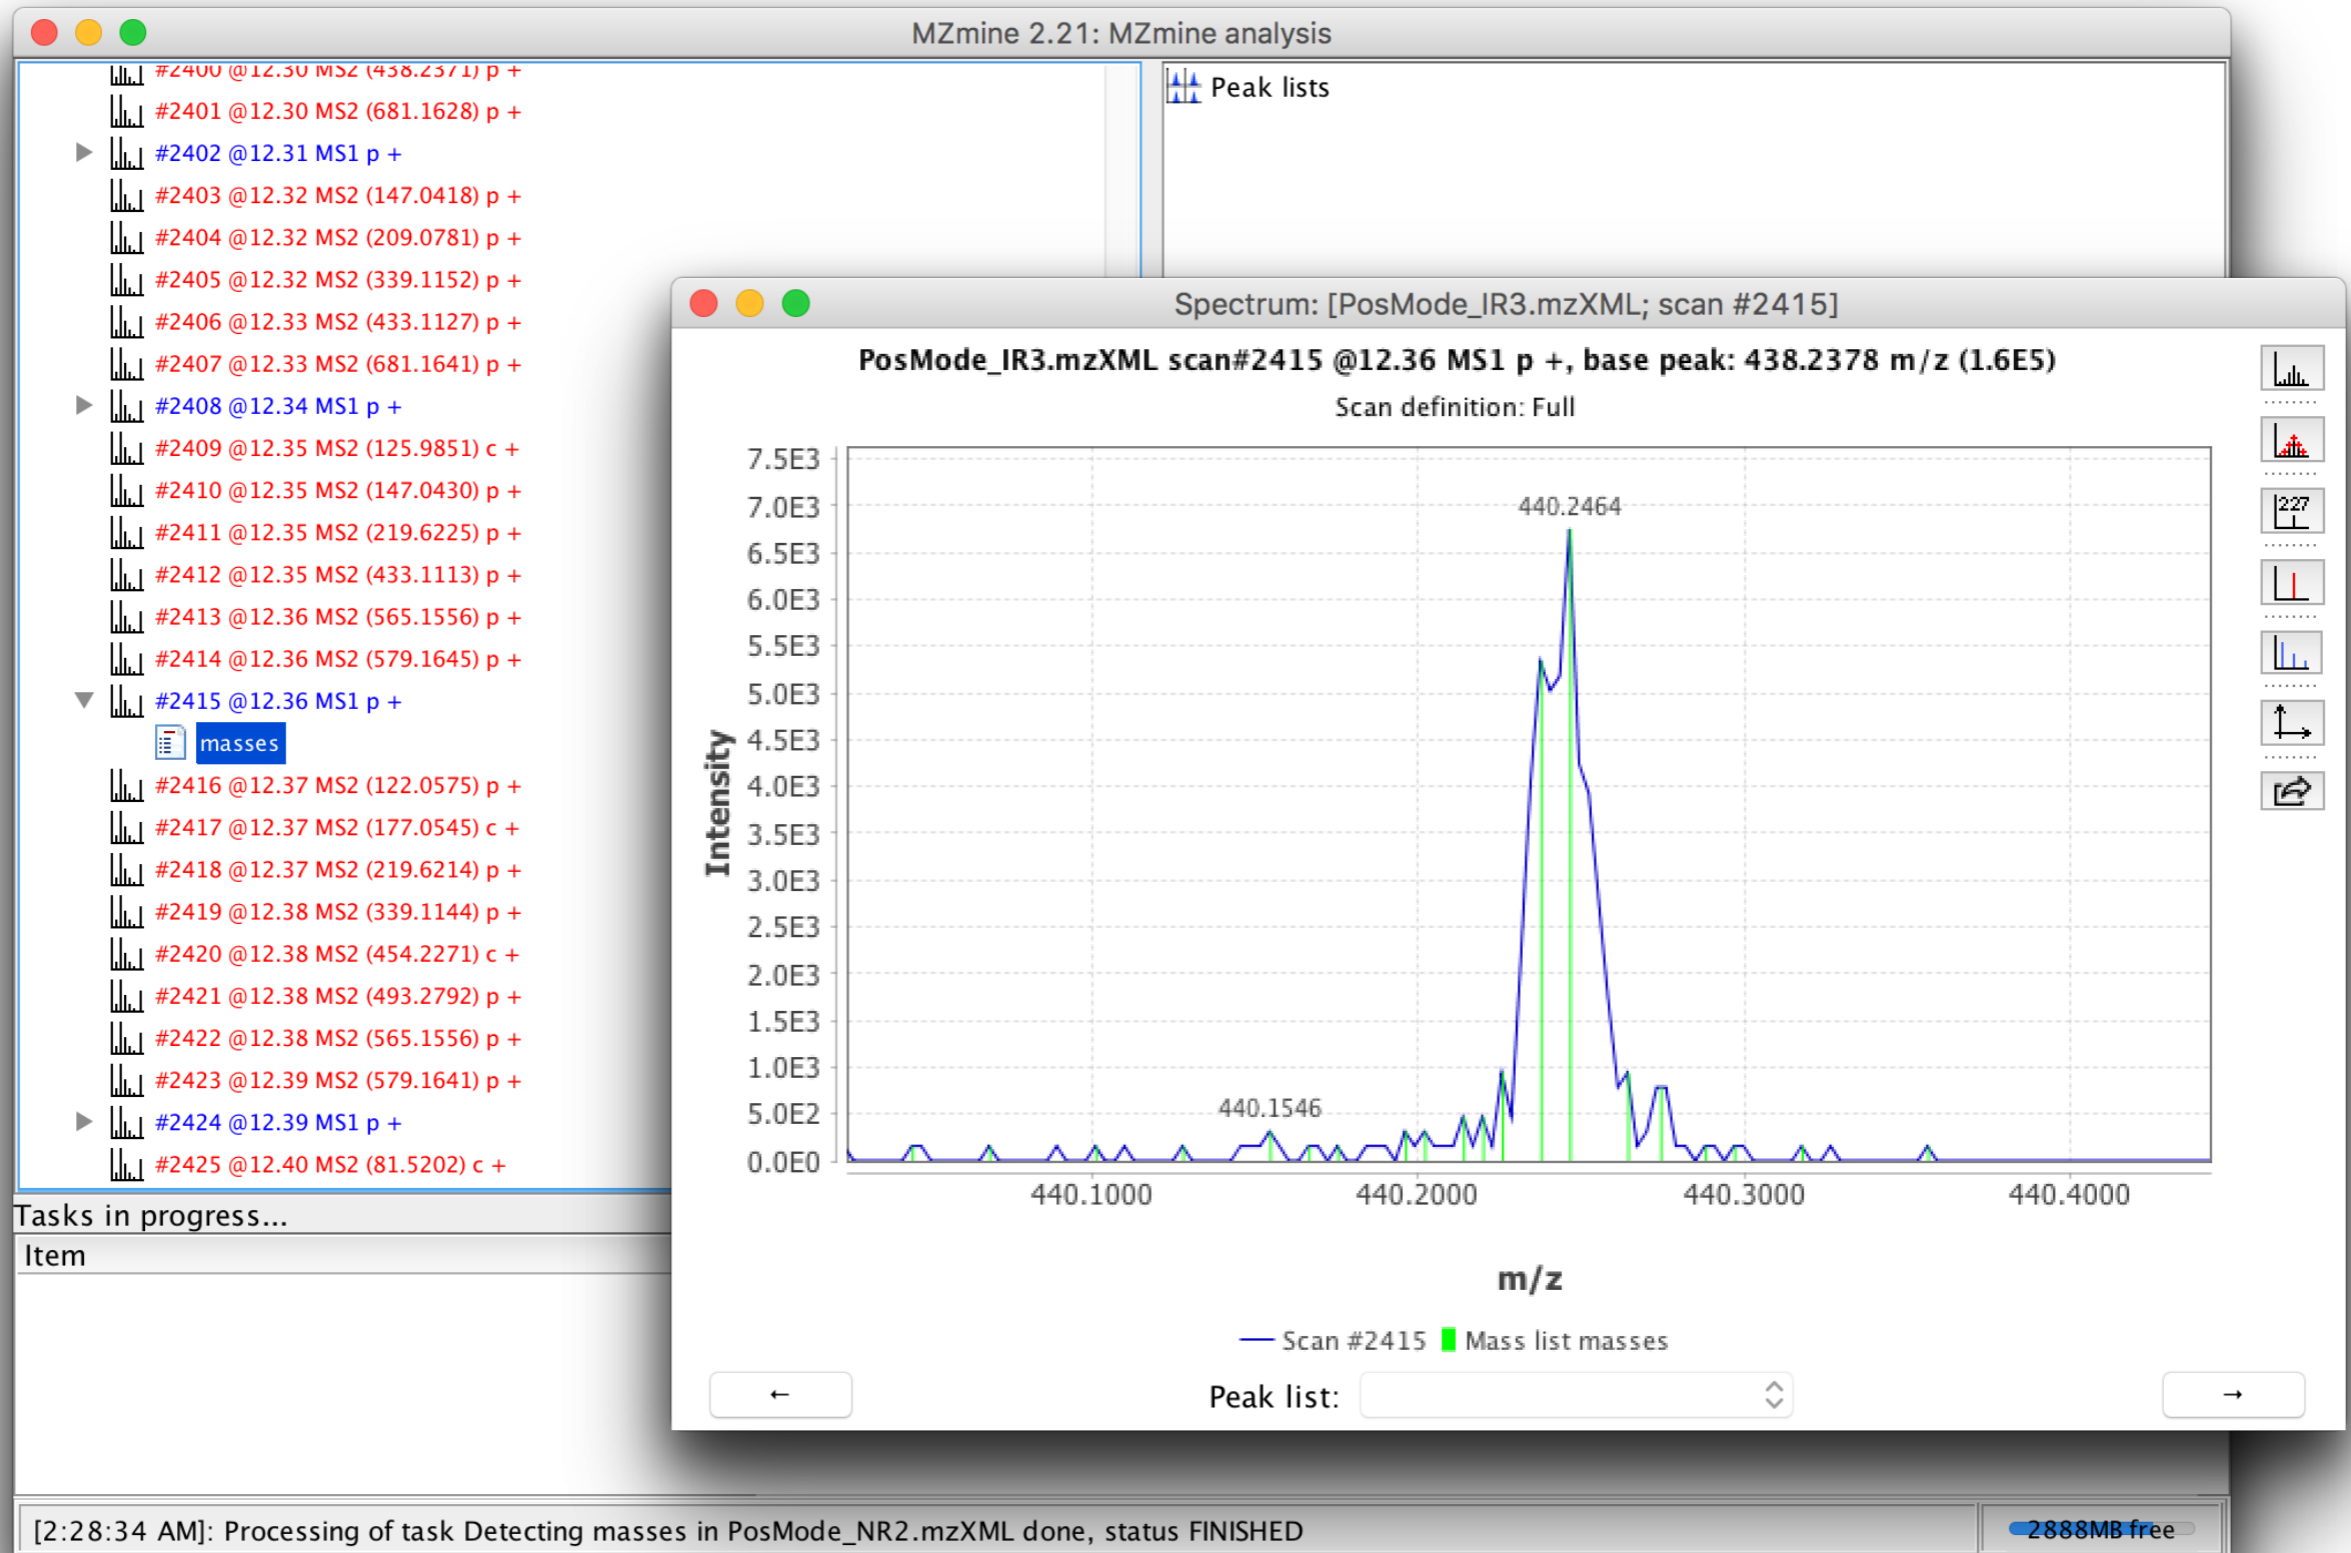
MZmine 2.21: MZmine analysis

#2400 @12.30 MS2 (438.2371) p +
#2401 @12.30 MS2 (681.1628) p +
#2402 @12.31 MS1 p +
#2403 @12.32 MS2 (147.0418) p +
#2404 @12.32 MS2 (209.0781) p +
#2405 @12.32 MS2 (339.1152) p +
#2406 @12.33 MS2 (433.1127) p +
#2407 @12.33 MS2 (681.1641) p +
#2408 @12.34 MS1 p +
#2409 @12.35 MS2 (125.9851) c +
#2410 @12.35 MS2 (147.0430) p +
#2411 @12.35 MS2 (219.6225) p +
#2412 @12.35 MS2 (433.1113) p +
#2413 @12.36 MS2 (565.1556) p +
#2414 @12.36 MS2 (579.1645) p +
#2415 @12.36 MS1 p +
masses
#2416 @12.37 MS2 (122.0575) p +
#2417 @12.37 MS2 (177.0545) c +
#2418 @12.37 MS2 (219.6214) p +
#2419 @12.38 MS2 (339.1144) p +
#2420 @12.38 MS2 (454.2271) c +
#2421 @12.38 MS2 (493.2792) p +
#2422 @12.38 MS2 (565.1556) p +
#2423 @12.39 MS2 (579.1641) p +
#2424 @12.39 MS1 p +
#2425 @12.40 MS2 (81.5202) c +

Peak lists

Tasks in progress...
Item

Spectrum: [PosMode_IR3.mzXML; scan #2415]

PosMode_IR3.mzXML scan#2415 @12.36 MS1 p +, base peak: 438.2378 m/z (1.6E5)
Scan definition: Full

Intensity
7.5E3
7.0E3
6.5E3
6.0E3
5.5E3
5.0E3
4.5E3
4.0E3
3.5E3
3.0E3
2.5E3
2.0E3
1.5E3
1.0E3
5.0E2
0.0E0

440.2464
440.1546

440.1000 440.2000 440.3000 440.4000
m/z

Scan #2415 Mass list masses

←
Peak list:
→

227

[2:28:34 AM]: Processing of task Detecting masses in PosMode_NR2.mzXML done, status FINISHED
2888MB free